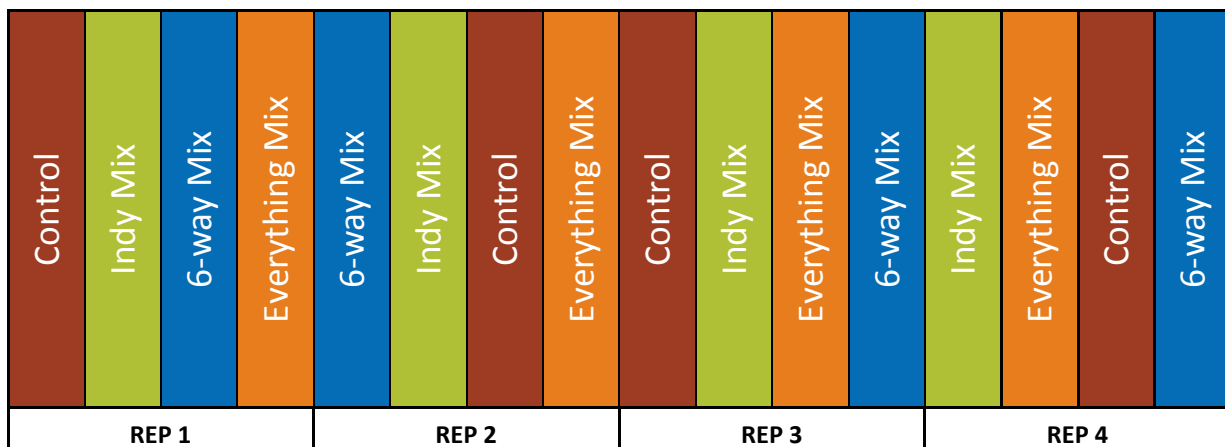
| Control | Indy Mix | 6-way Mix | Everything Mix | 6-way Mix | Indy Mix | Control | Everything Mix | Control | Indy Mix | Everything Mix | 6-way Mix | Indy Mix | Everything Mix | Control | 6-way Mix |
|---|---|---|---|---|---|---|---|---|---|---|---|---|---|---|---|
| REP 1 | | | | REP 2 | | | | REP 3 | | | | REP 4 | | | |